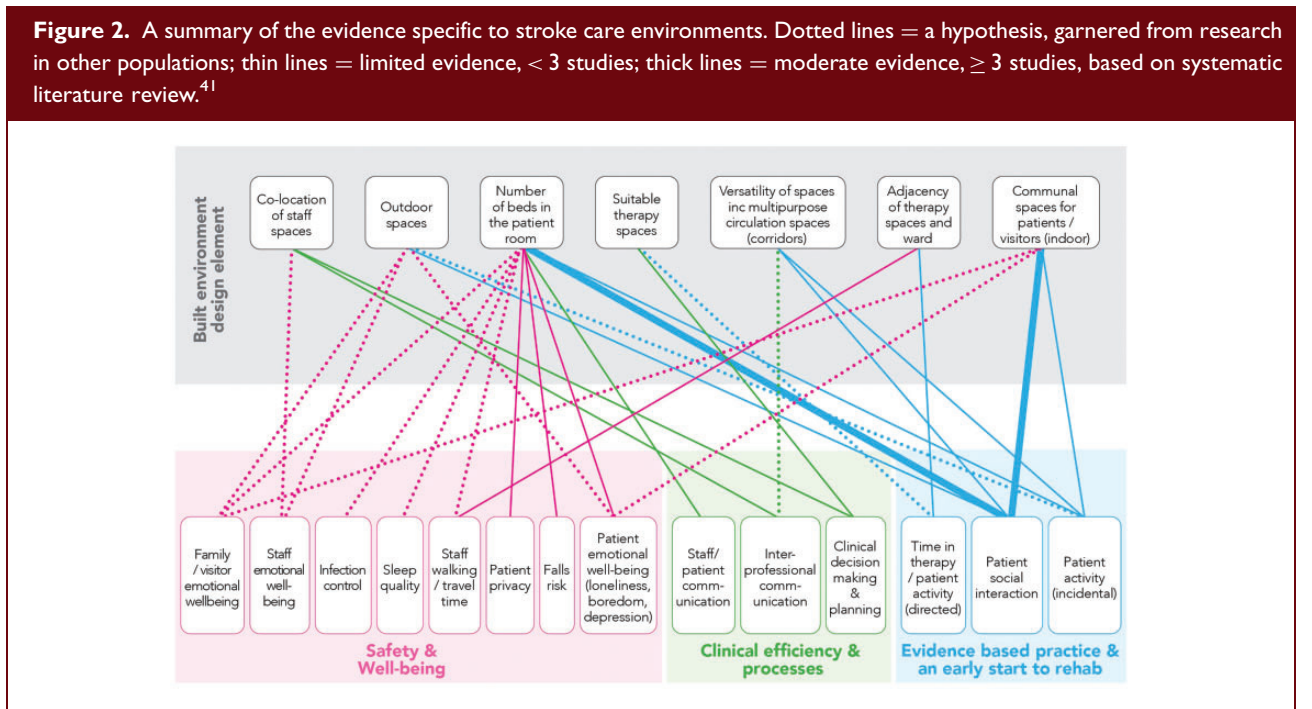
**Figure 2.** A summary of the evidence specific to stroke care environments. Dotted lines = a hypothesis, garnered from research in other populations; thin lines = limited evidence, < 3 studies; thick lines = moderate evidence, ≥ 3 studies, based on systematic literature review.$^{41}$

Built environment design element

Co-location of staff spaces

Outdoor spaces

Number of beds in the patient room

Suitable therapy spaces

Versatility of spaces inc multipurpose circulation spaces (corridors)

Adjacency of therapy spaces and ward

Communal spaces for patients / visitors (indoor)

Family / visitor emotional wellbeing

Staff emotional well-being

Infection control

Sleep quality

Staff walking / travel time

Patient privacy

Falls risk

Patient emotional well-being (loneliness, boredom, depression)

Staff/ patient communication

Inter-professional communication

Clinical decision making & planning

Time in therapy / patient activity (directed)

Patient social interaction

Patient activity (incidental)

Safety & Well-being

Clinical efficiency & processes

Evidence based practice & an early start to rehab